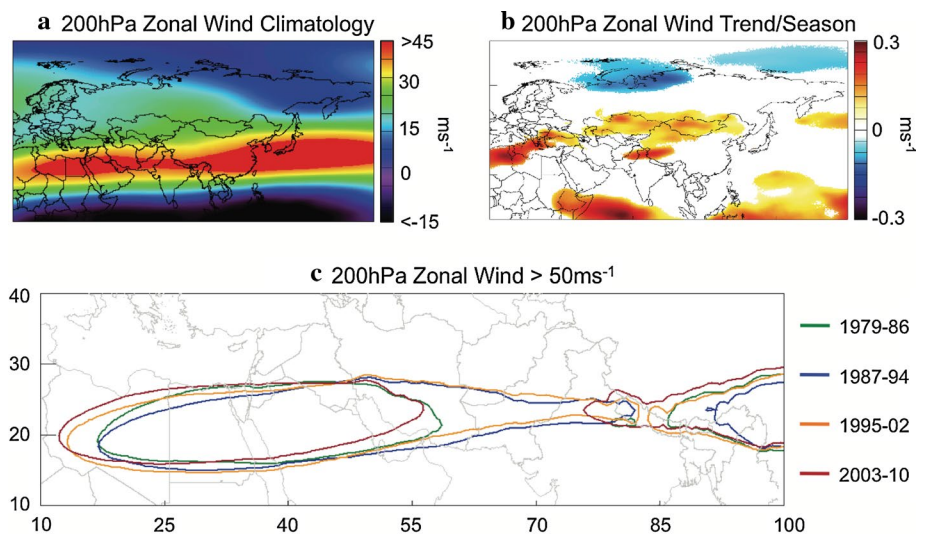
**a** 200hPa Zonal Wind Climatology

>45
30
15
0
<-15
ms$^{-1}$

**b** 200hPa Zonal Wind Trend/Season

0.3
0
-0.3
ms$^{-1}$

**c** 200hPa Zonal Wind > 50ms$^{-1}$

40
30
20
10

10 25 40 55 70 85 100

1979-86
1987-94
1995-02
2003-10